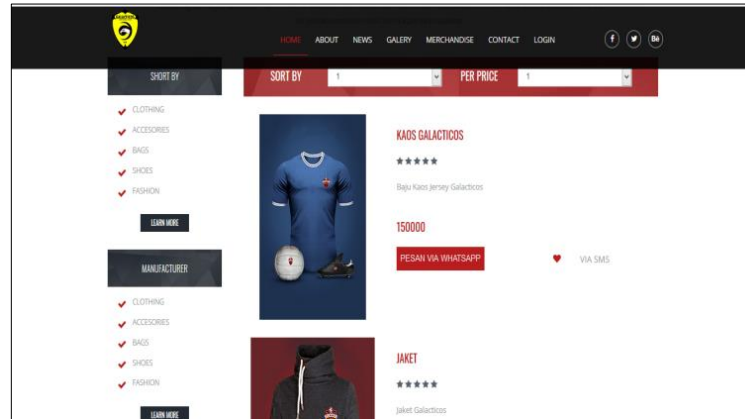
HOME ABOUT NEWS GALERY MERCHANDISE CONTACT LOGIN

f Bē

SHORT BY

CLOTHING
ACCESORIES
BAGS
SHOES
FASHION

LEARN MORE

MANUFACTURER

CLOTHING
ACCESORIES
BAGS
SHOES
FASHION

LEARN MORE

SORT BY 1 PER PRICE 1

KAOS GALACTICOS

★★★★★

Baju Kaos Jersey Galacticos

150000

PESAN VIA WHATSAPP

VIA SMS

JAKET

★★★★★

Jaket Galacticos